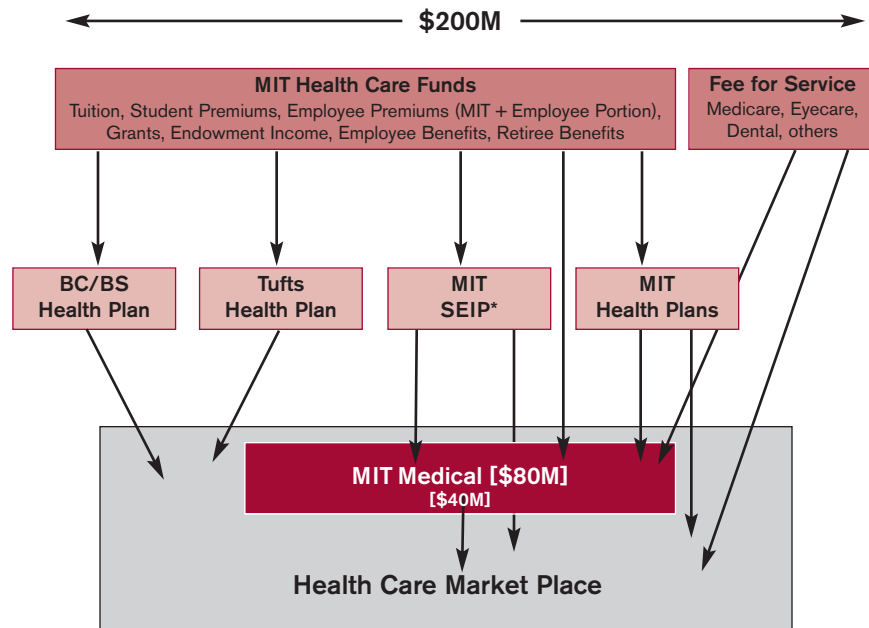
$200M

MIT Health Care Funds
Tuition, Student Premiums, Employee Premiums (MIT + Employee Portion), Grants, Endowment Income, Employee Benefits, Retiree Benefits

Fee for Service
Medicare, Eyecare, Dental, others

BC/BS Health Plan

Tufts Health Plan

MIT SEIP*

MIT Health Plans

MIT Medical [$80M]
[$40M]

Health Care Market Place